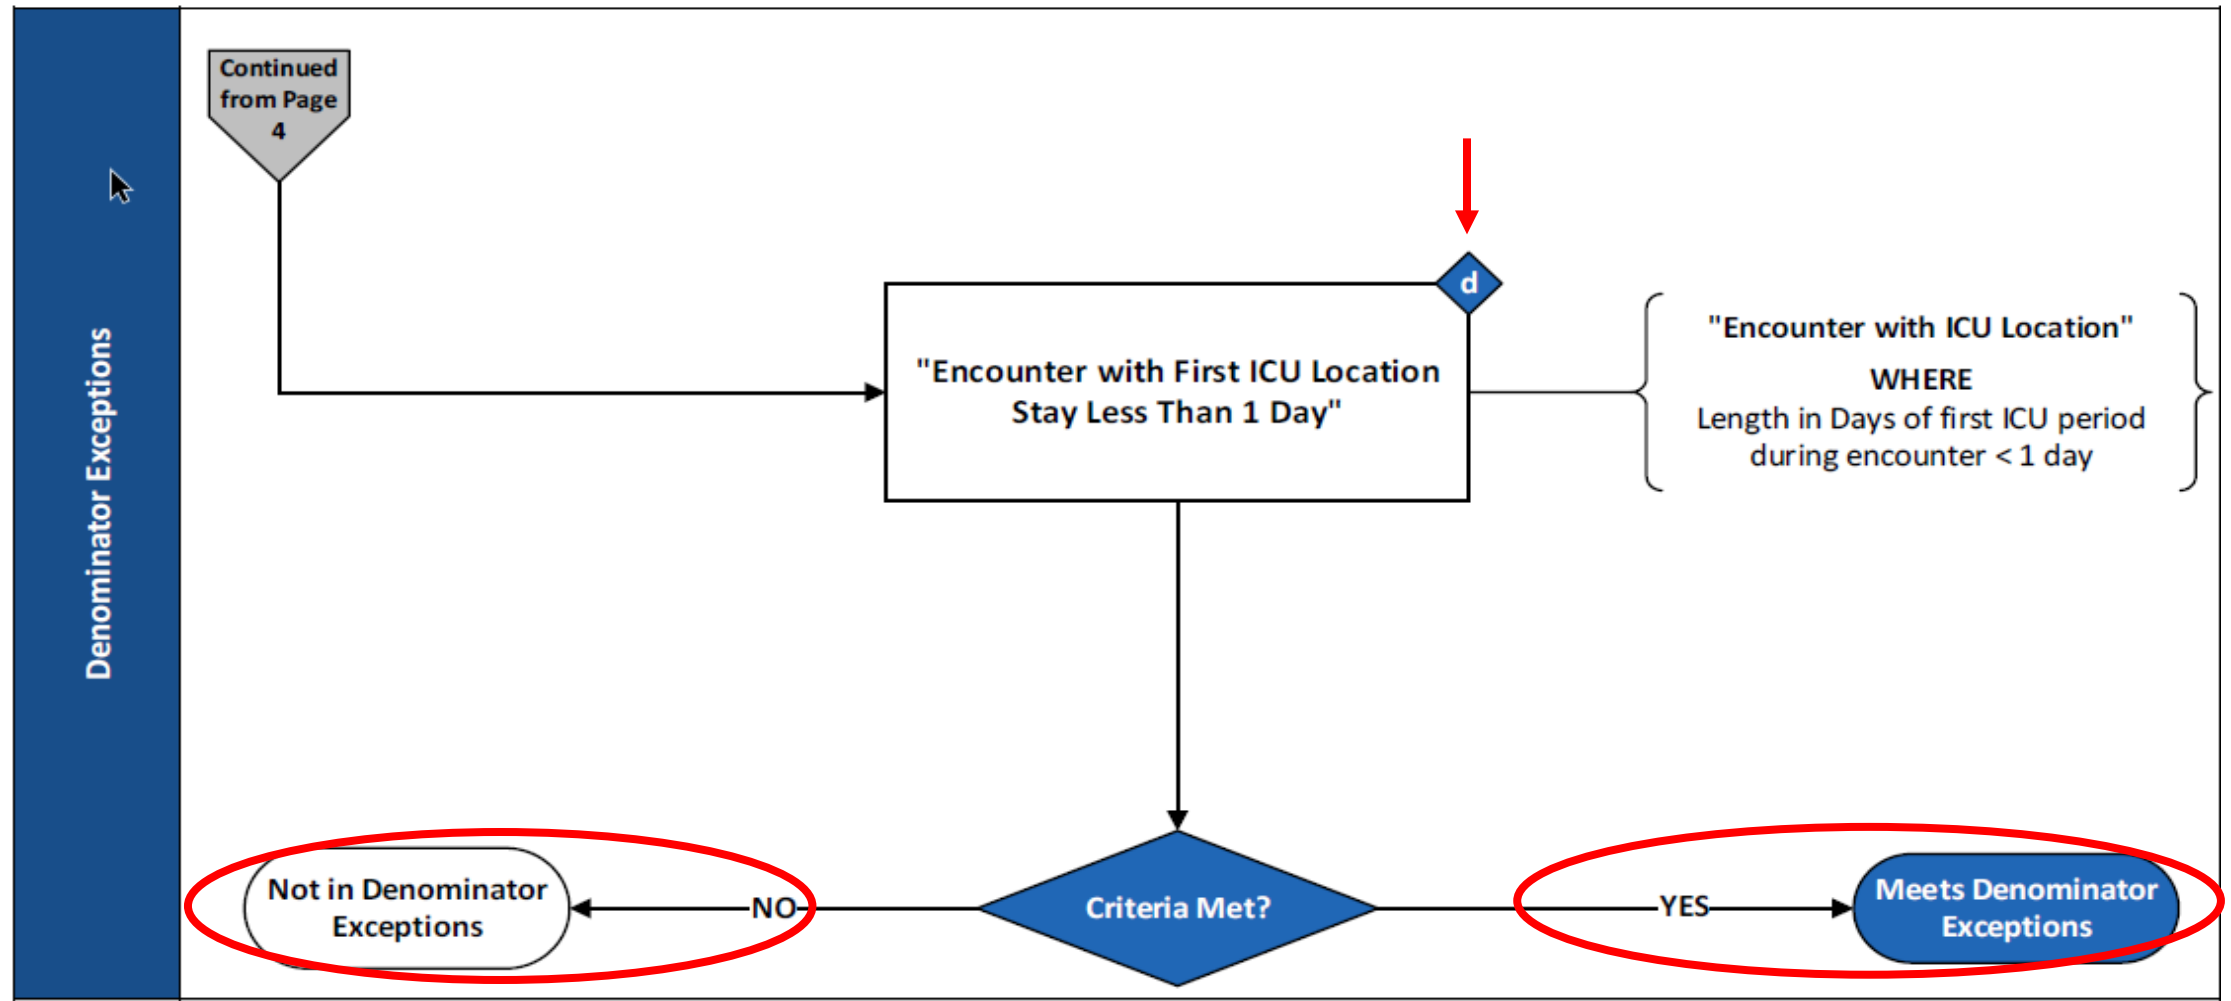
Denominator Exceptions

Continued from Page 4

d

"Encounter with First ICU Location Stay Less Than 1 Day"

"Encounter with ICU Location"
WHERE
Length in Days of first ICU period during encounter < 1 day

Not in Denominator Exceptions

NO

Criteria Met?

YES

Meets Denominator Exceptions